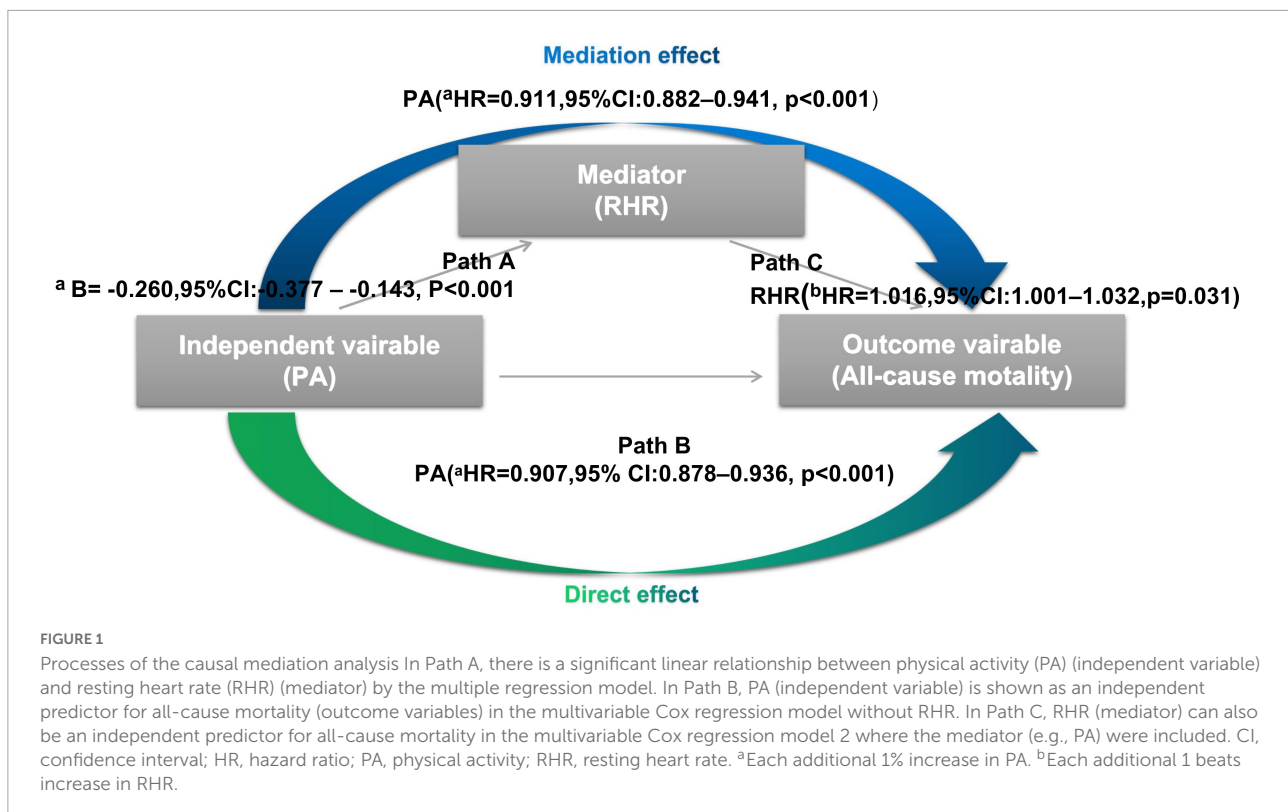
Mediation effect

PA($^a$HR=0.911,95%CI:0.882–0.941, p<0.001)

Mediator
(RHR)

Path A

$^a$ B= -0.260,95%CI:-0.377 – -0.143, P<0.001

Path C

RHR($^b$HR=1.016,95%CI:1.001–1.032,p=0.031)

Independent vairable
(PA)

Outcome vairable
(All-cause motality)

Path B

PA($^a$HR=0.907,95% CI:0.878–0.936, p<0.001)

Direct effect

FIGURE 1

Processes of the causal mediation analysis In Path A, there is a significant linear relationship between physical activity (PA) (independent variable) and resting heart rate (RHR) (mediator) by the multiple regression model. In Path B, PA (independent variable) is shown as an independent predictor for all-cause mortality (outcome variables) in the multivariable Cox regression model without RHR. In Path C, RHR (mediator) can also be an independent predictor for all-cause mortality in the multivariable Cox regression model 2 where the mediator (e.g., PA) were included. CI, confidence interval; HR, hazard ratio; PA, physical activity; RHR, resting heart rate. $^a$Each additional 1% increase in PA. $^b$Each additional 1 beats increase in RHR.